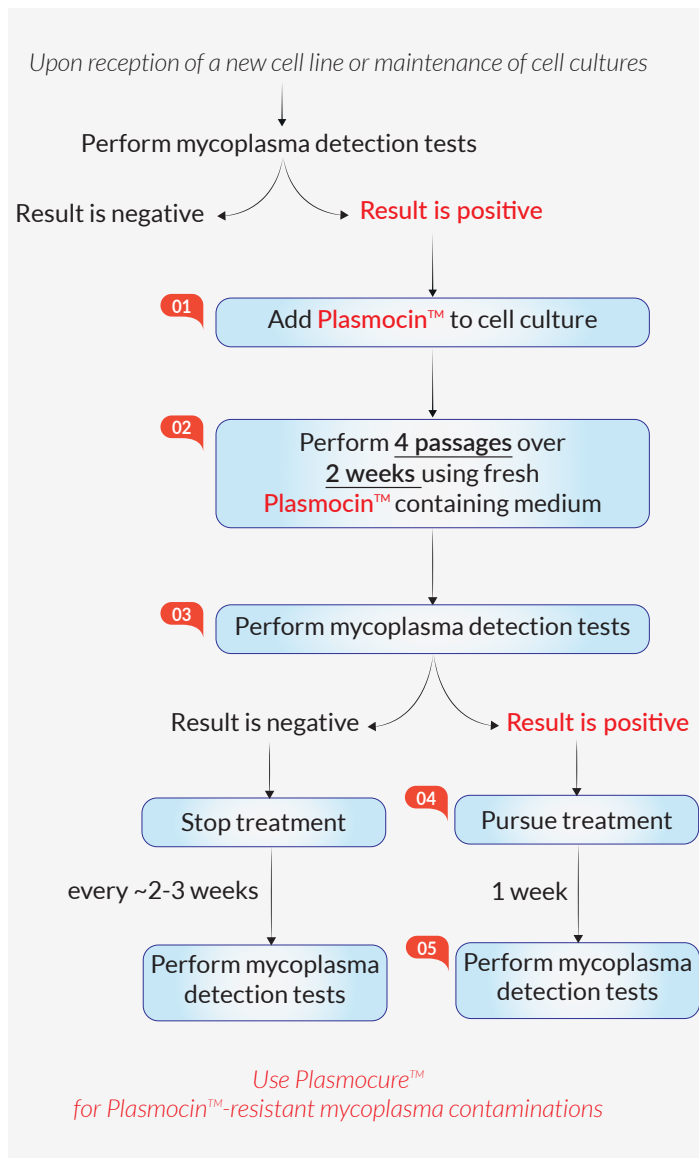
Upon reception of a new cell line or maintenance of cell cultures

Perform mycoplasma detection tests

Result is negative

Result is positive

01

Add Plasmocin™ to cell culture

02

Perform 4 passages over 2 weeks using fresh Plasmocin™ containing medium

03

Perform mycoplasma detection tests

Result is negative

Result is positive

Stop treatment

04

Pursue treatment

every ~2-3 weeks

1 week

Perform mycoplasma detection tests

05

Perform mycoplasma detection tests

Use Plasmocure™ for Plasmocin™-resistant mycoplasma contaminations